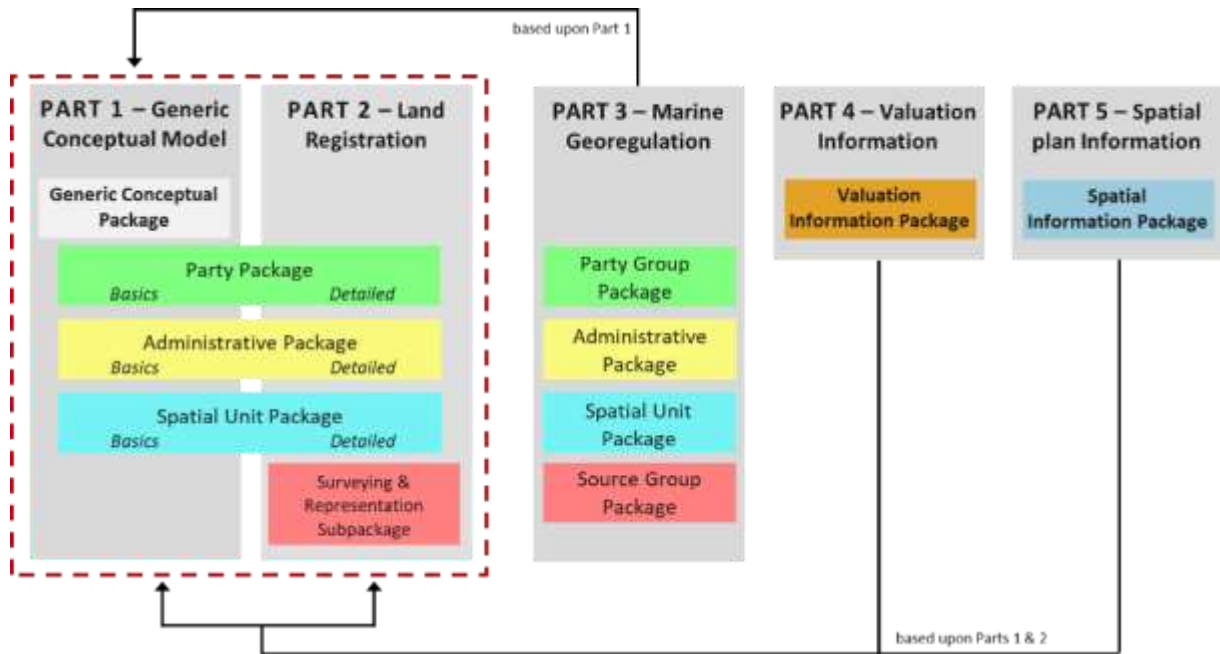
based upon Part 1

PART 1 – Generic Conceptual Model

PART 2 – Land Registration

Generic Conceptual Package

Party Package
Basics
Detailed

Administrative Package
Basics
Detailed

Spatial Unit Package
Basics
Detailed

Surveying & Representation Subpackage

PART 3 – Marine Georegulation

Party Group Package

Administrative Package

Spatial Unit Package

Source Group Package

PART 4 – Valuation Information

Valuation Information Package

PART 5 – Spatial plan Information

Spatial Information Package

based upon Parts 1 & 2